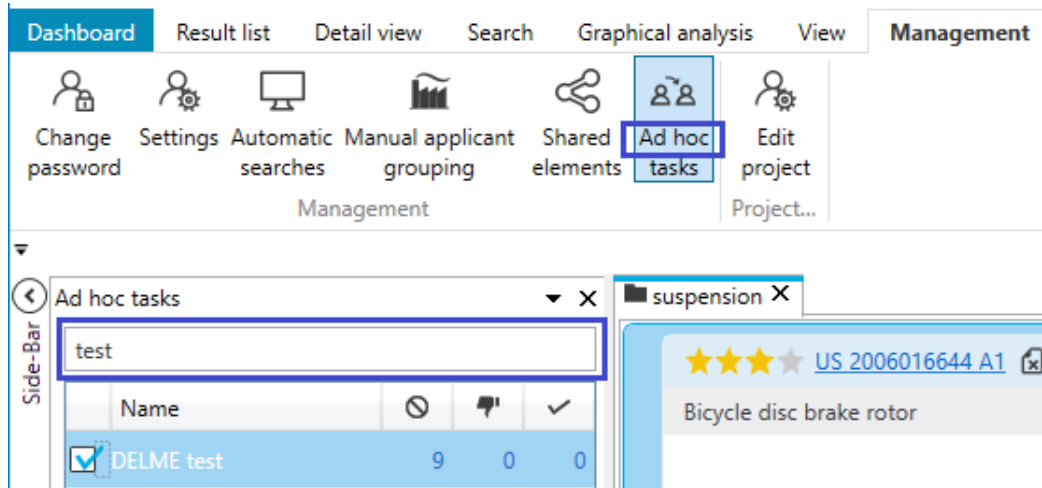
Dashboard Result list Detail view Search Graphical analysis View Management

Change password Settings Automatic searches Manual applicant grouping Shared elements Ad hoc tasks Edit project

Management Project...

Side-Bar

Ad hoc tasks

test

| | Name | | | |
|---|---|---|---|---|
| ☑ | DELME test | 9 | 0 | 0 |

suspension

US 2006016644 A1

Bicycle disc brake rotor